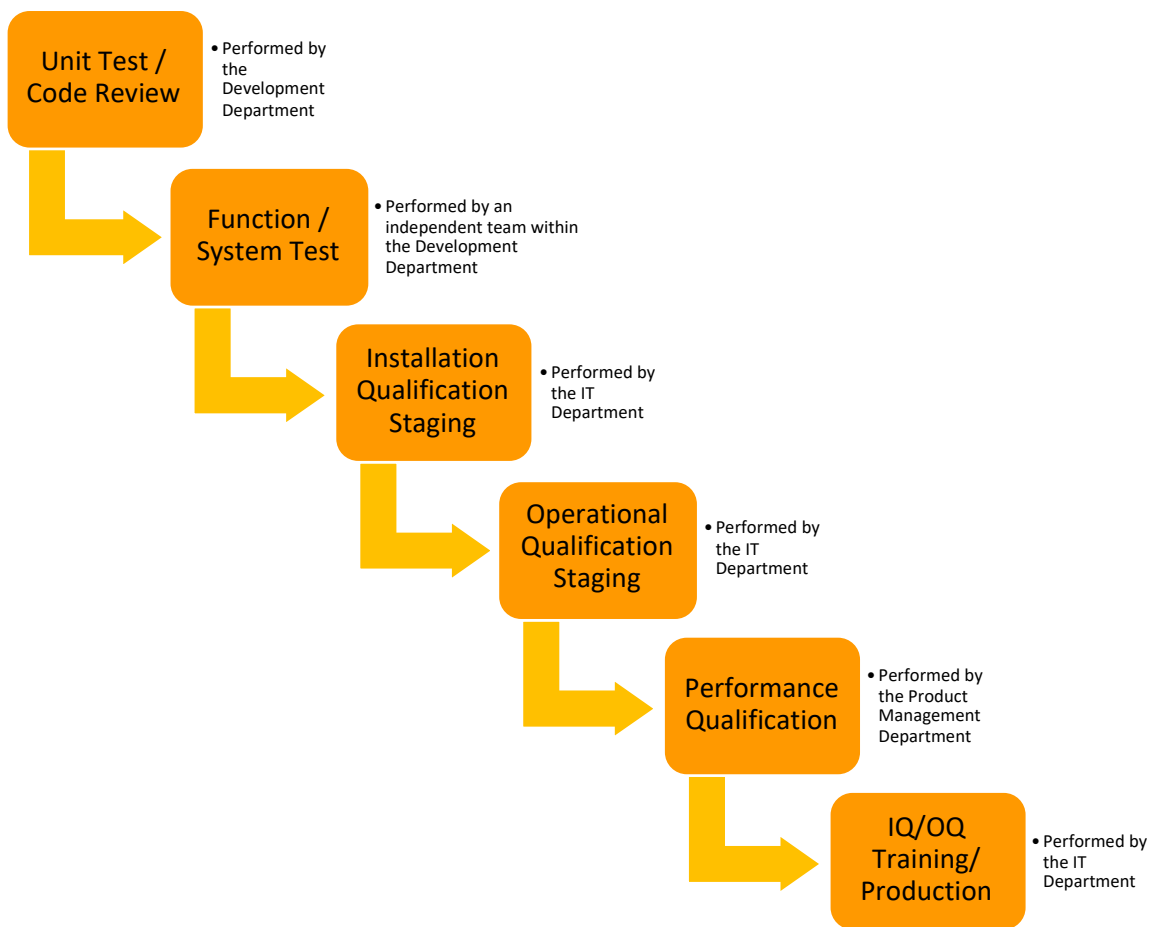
Unit Test / Code Review

• Performed by the Development Department

Function / System Test

• Performed by an independent team within the Development Department

Installation Qualification Staging

• Performed by the IT Department

Operational Qualification Staging

• Performed by the IT Department

Performance Qualification

• Performed by the Product Management Department

IQ/OQ Training/ Production

• Performed by the IT Department